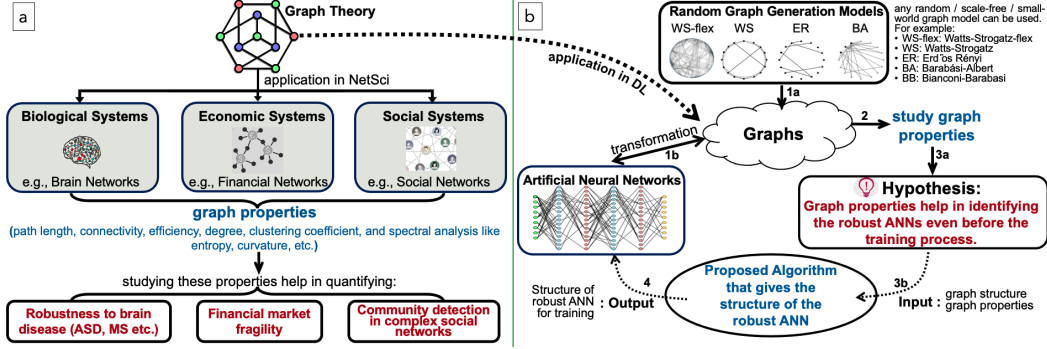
a

Graph Theory

application in NetSci

Biological Systems
e.g., Brain Networks

Economic Systems
e.g., Financial Networks

Social Systems
e.g., Social Networks

graph properties
(path length, connectivity, efficiency, degree, clustering coefficient, and spectral analysis like entropy, curvature, etc.)

studying these properties help in quantifying:

Robustness to brain disease (ASD, MS etc.)

Financial market fragility

Community detection in complex social networks

b

application in DL

Random Graph Generation Models
WS-flex WS ER BA

any random / scale-free / small-world graph model can be used. For example:
• WS-flex: Watts-Strogatz-flex
• WS: Watts-Strogatz
• ER: Erd'os Rényi
• BA: Barabási-Albert
• BB: Bianconi-Barabasi

1a

Graphs

2

study graph properties

transformation

1b

3a

Artificial Neural Networks

Hypothesis:
Graph properties help in identifying the robust ANNs even before the training process.

Structure of robust ANN for training : Output

4

Proposed Algorithm that gives the structure of the robust ANN

3b

Input : graph structure graph properties